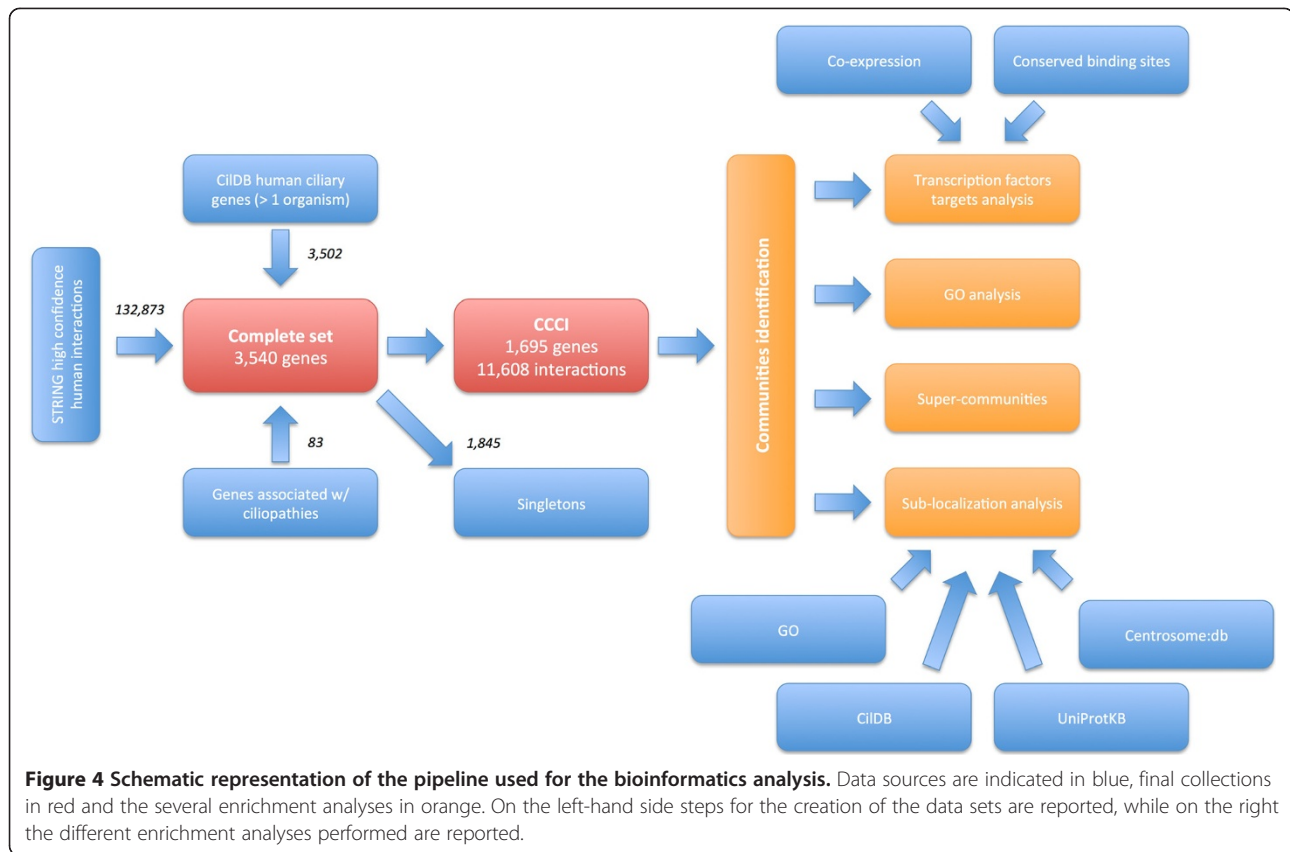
Co-expression

Conserved binding sites

CilDB human ciliary genes (> 1 organism)

3,502

STRING high confidence human interactions

132,873

Complete set
3,540 genes

CCCI
1,695 genes
11,608 interactions

Communities identification

Transcription factors targets analysis

GO analysis

Super-communities

Sub-localization analysis

83

1,845

Genes associated w/ ciliopathies

Singletons

GO

Centrosome:db

CilDB

UniProtKB

**Figure 4 Schematic representation of the pipeline used for the bioinformatics analysis.** Data sources are indicated in blue, final collections in red and the several enrichment analyses in orange. On the left-hand side steps for the creation of the data sets are reported, while on the right the different enrichment analyses performed are reported.